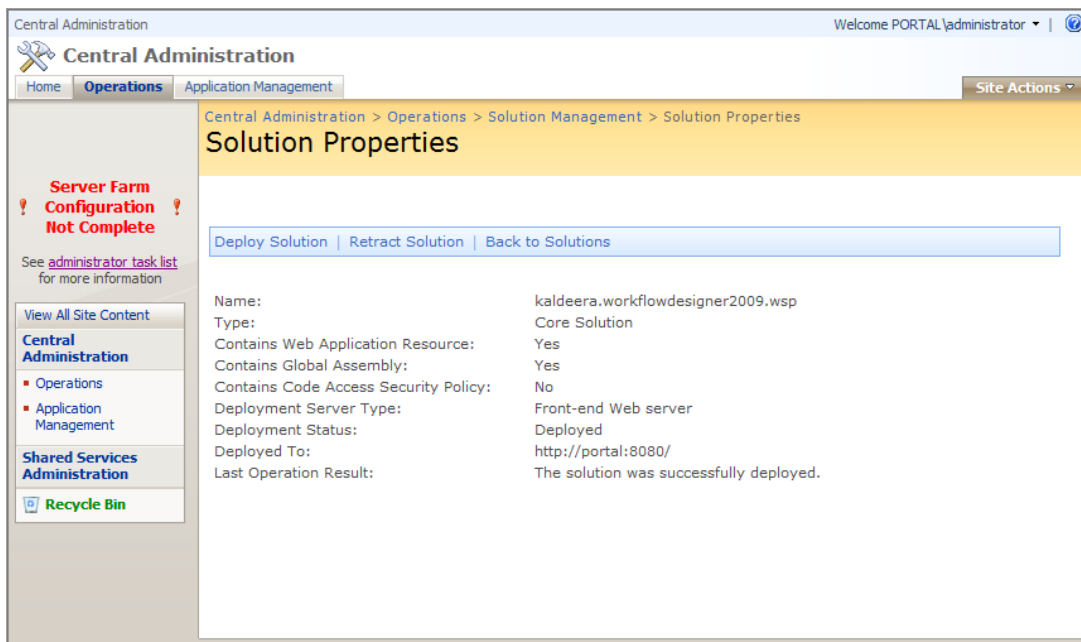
Central Administration

Welcome PORTAL\administrator ▾ |

Central Administration

Home | Operations | Application Management

Site Actions ▾

Central Administration > Operations > Solution Management > Solution Properties

Solution Properties

Server Farm Configuration Not Complete

See administrator task list for more information

View All Site Content

Central Administration

- Operations
- Application Management

Shared Services Administration

Recycle Bin

Deploy Solution | Retract Solution | Back to Solutions

| | |
|---|---|
| Name: | kaldeera.workflowdesigner2009.wsp |
| Type: | Core Solution |
| Contains Web Application Resource: | Yes |
| Contains Global Assembly: | Yes |
| Contains Code Access Security Policy: | No |
| Deployment Server Type: | Front-end Web server |
| Deployment Status: | Deployed |
| Deployed To: | http://portal:8080/ |
| Last Operation Result: | The solution was successfully deployed. |